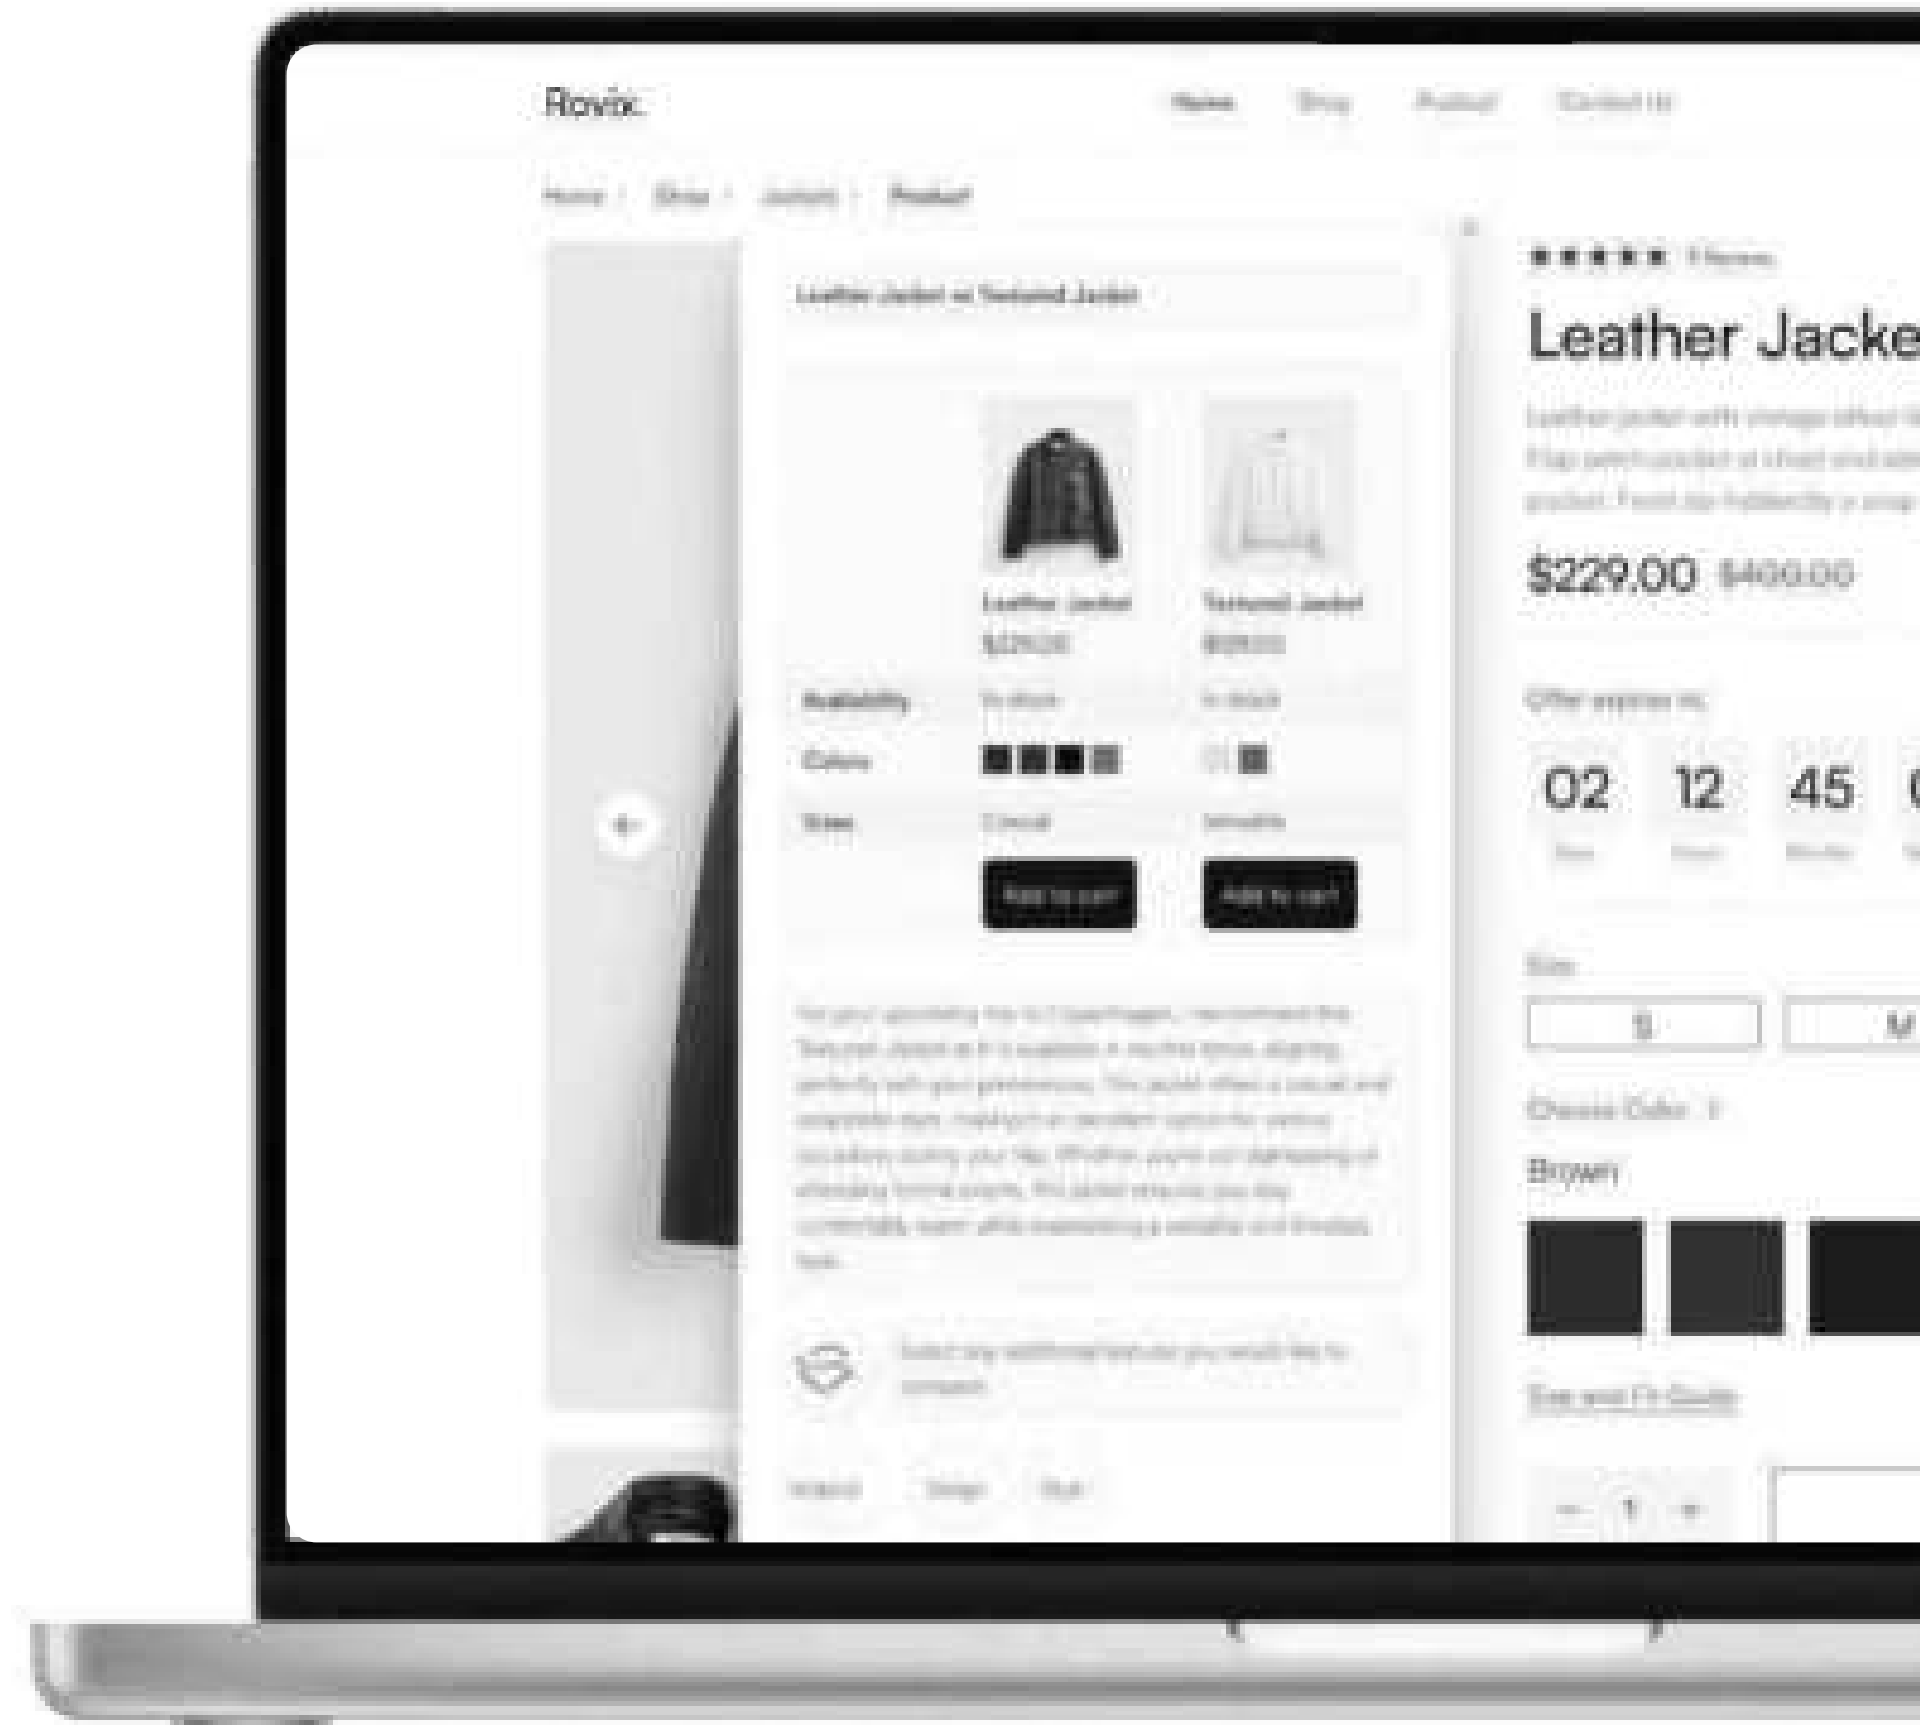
Rovix.

Home Shop Product Contact Us

Home / Shop / Jackets / Product

Leather Jacket vs Textured Jacket

| | Leather Jacket $229.00 | Textured Jacket $129.00 |
|---|---|---|
| Availability | In stock | In stock |
| Colors | | |
| Sizes | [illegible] | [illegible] |
| | Add to cart | Add to cart |

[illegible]

Select any additional features you would like to compare

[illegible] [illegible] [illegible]

★★★★★ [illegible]

Leather Jacke

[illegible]

$229.00 $400.00

Offer expires in:

02 12 45 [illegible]

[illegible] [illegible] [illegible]

Size

S M

Choose Color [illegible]

Brown

Size and Fit Guide

— 1 +